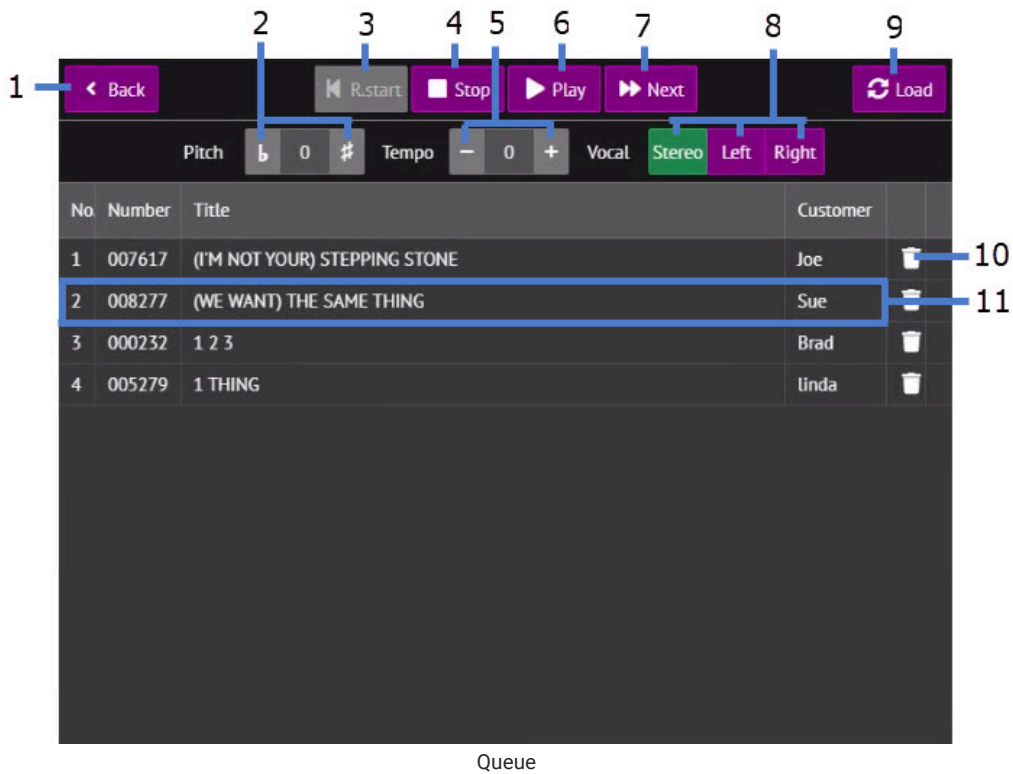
1 Back
2
3 R.start
4 Stop
5
6 Play
7 Next
8
9 Load

Pitch ♭ 0 ♯ Tempo − 0 + Vocal Stereo Left Right

| No. | Number | Title | Customer |
|---|---|---|---|
| 1 | 007617 | (I'M NOT YOUR) STEPPING STONE | Joe |
| 2 | 008277 | (WE WANT) THE SAME THING | Sue |
| 3 | 000232 | 1 2 3 | Brad |
| 4 | 005279 | 1 THING | linda |

10
11

Queue